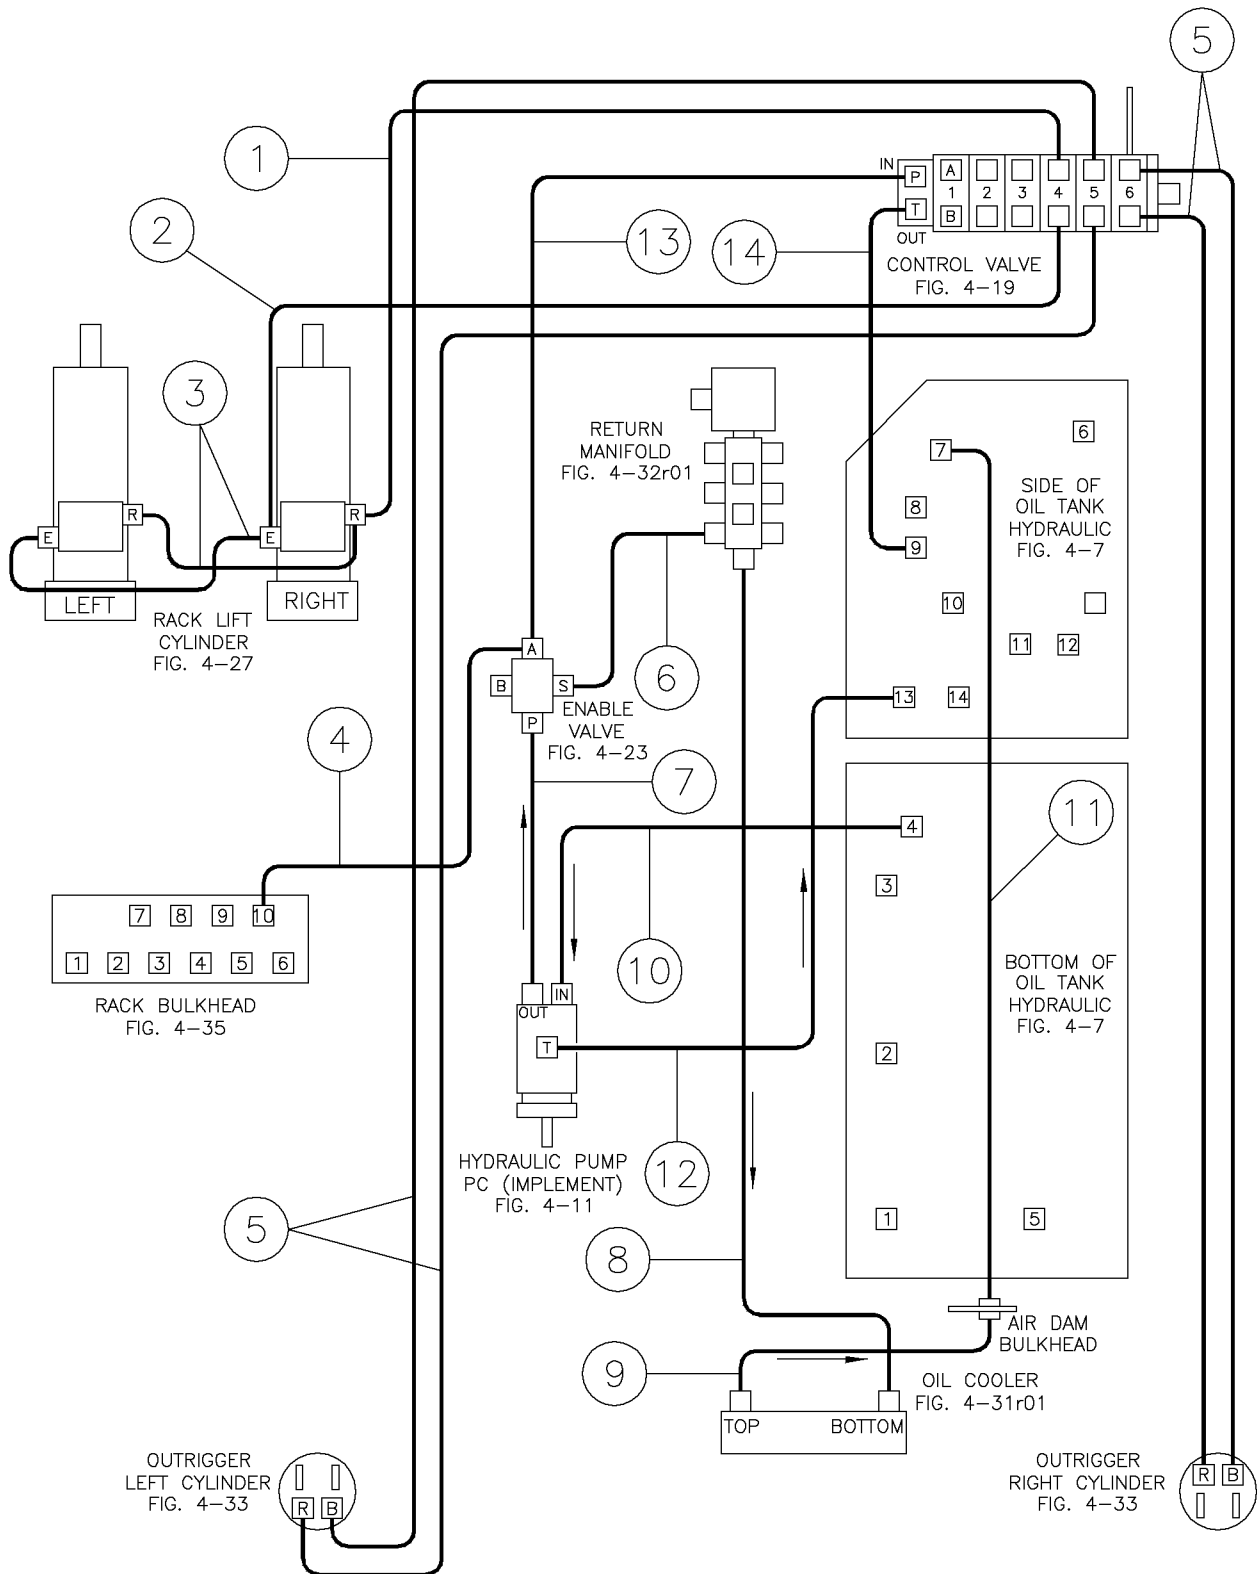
5

1

IN P A 1 2 3 4 5 6
T B
OUT

2

13

14

CONTROL VALVE
FIG. 4–19

3

E R E R

LEFT RIGHT

RACK LIFT
CYLINDER
FIG. 4–27

RETURN
MANIFOLD
FIG. 4–32r01

7 6

8

9

SIDE OF
OIL TANK
HYDRAULIC
FIG. 4–7

10

11 12

13 14

A
B S
P

6

ENABLE
VALVE
FIG. 4–23

4

7

11

4

7 8 9 10

1 2 3 4 5 6

RACK BULKHEAD
FIG. 4–35

3

10

IN
OUT

BOTTOM OF
OIL TANK
HYDRAULIC
FIG. 4–7

T

2

HYDRAULIC PUMP
PC (IMPLEMENT)
FIG. 4–11

12

5

1

5

8

AIR DAM
BULKHEAD

9

OIL COOLER
FIG. 4–31r01

TOP BOTTOM

OUTRIGGER
LEFT CYLINDER
FIG. 4–33

R B

OUTRIGGER
RIGHT CYLINDER
FIG. 4–33

R B